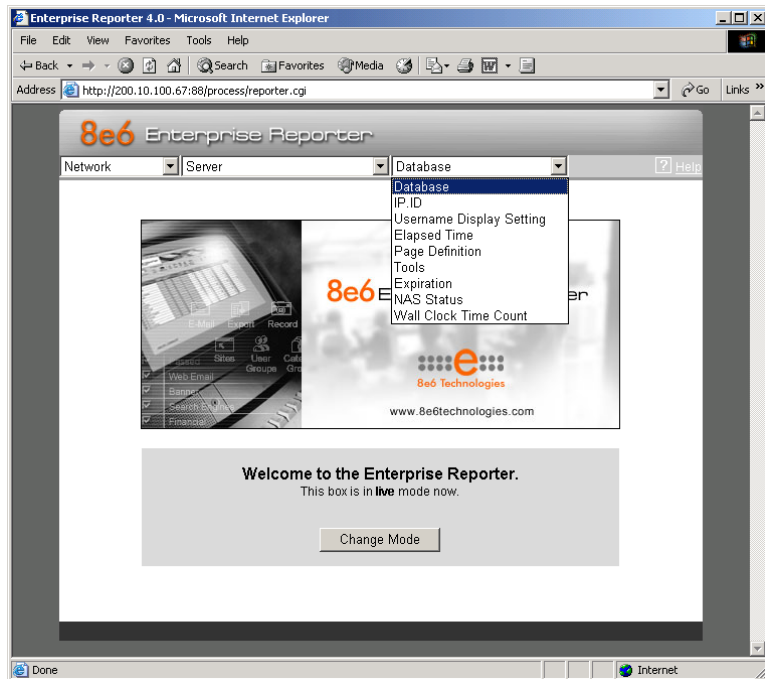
Enterprise Reporter 4.0 - Microsoft Internet Explorer

File Edit View Favorites Tools Help

Back Search Favorites Media

Address http://200.10.100.67:88/process/reporter.cgi

Go Links »

8e6 Enterprise Reporter

Network | Server | Database

? Help

Database
IP.ID
Username Display Setting
Elapsed Time
Page Definition
Tools
Expiration
NAS Status
Wall Clock Time Count

E-Mail Export Record Sites User Groups Passed Web Email Banner Search Engines Financial

8e6 E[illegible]er

8e6 Technologies

www.8e6technologies.com

Welcome to the Enterprise Reporter.
This box is in **live** mode now.

Change Mode

Done

Internet